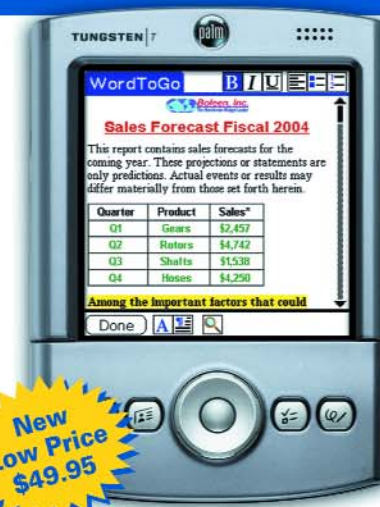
TUNGSTEN | T

palm

WordToGo B I U

Boleen, Inc.

Sales Forecast Fiscal 2004

This report contains sales forecasts for the coming year. These projections or statements are only predictions. Actual events or results may differ materially from those set forth herein.

| Quarter | Product | Sales* |
|---|---|---|
| Q1 | Gears | \$2,457 |
| Q2 | Rotors | \$4,742 |
| Q3 | Shafts | \$1,538 |
| Q4 | Hoses | \$4,250 |

Among the important factors that could

Done A

New
Low Price
\$49.95